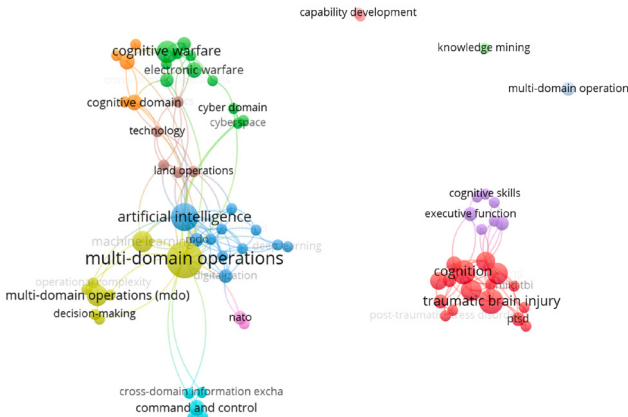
capability development
cognitive warfare
electronic warfare
knowledge mining
multi-domain operation
cognitive domain
cyber domain
cyberspace
technology
land operations
cognitive skills
executive function
artificial intelligence
machine learning
mdo
deep learning
multi-domain operations
digitalization
operational complexity
multi-domain operations (mdo)
decision-making
nato
cognition
mtbi
traumatic brain injury
post-traumatic stress disorder
ptsd
cross-domain information excha
command and control